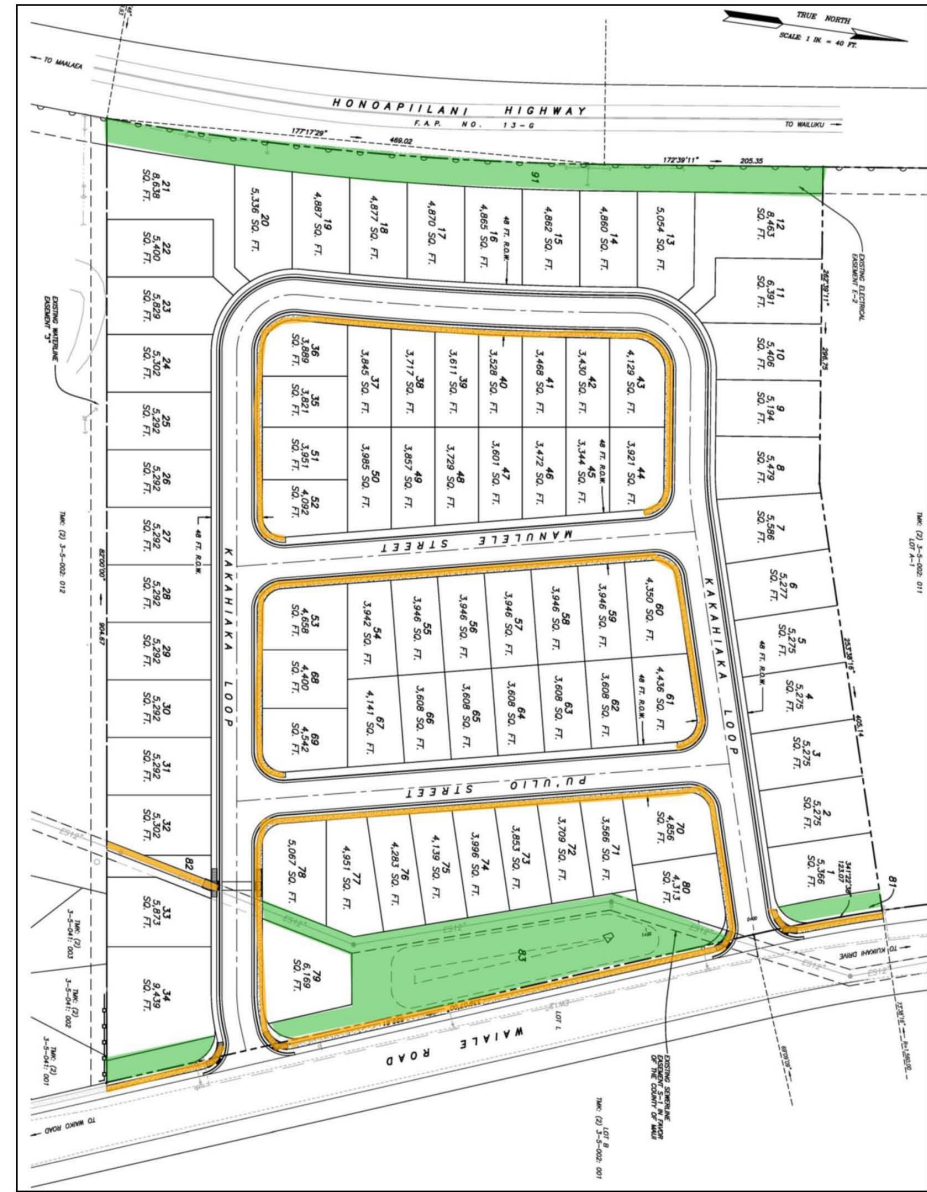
TRUE NORTH
SCALE: 1 IN. = 40 FT.

TO MAALAEA
HONOAPIILANI HIGHWAY
F.A.P. NO. 13-G
TO WAILUKU
177°17'29" 469.02
172°39'11" 205.35

91

21 8,638 SQ. FT.
20 5,336 SQ. FT.
19 4,887 SQ. FT.
18 4,877 SQ. FT.
17 4,870 SQ. FT.
16 4,865 SQ. FT.
48 FT. R.O.W.
15 4,862 SQ. FT.
14 4,860 SQ. FT.
13 5,054 SQ. FT.
12 8,463 SQ. FT.
EXISTING ELECTRICAL EASEMENT E-2

22 5,400 SQ. FT.
23 5,229 SQ. FT.
24 5,302 SQ. FT.
25 5,292 SQ. FT.
26 5,292 SQ. FT.
27 5,292 SQ. FT.
28 5,292 SQ. FT.
29 5,292 SQ. FT.
30 5,292 SQ. FT.
31 5,292 SQ. FT.
32 5,302 SQ. FT.
33 5,873 SQ. FT.
34 9,439 SQ. FT.
EXISTING WATERLINE EASEMENT "3"

11 6,391 SQ. FT.
10 5,406 SQ. FT.
9 5,194 SQ. FT.
8 5,479 SQ. FT.
7 5,586 SQ. FT.
6 5,277 SQ. FT.
5 5,275 SQ. FT.
48 FT. R.O.W.
4 5,275 SQ. FT.
3 5,275 SQ. FT.
2 5,275 SQ. FT.
1 5,366 SQ. FT.

36 3,889 SQ. FT.
37 3,845 SQ. FT.
38 3,717 SQ. FT.
39 3,611 SQ. FT.
40 3,528 SQ. FT.
41 3,468 SQ. FT.
42 3,430 SQ. FT.
43 4,129 SQ. FT.
35 3,821 SQ. FT.
51 3,931 SQ. FT.
52 4,092 SQ. FT.
50 3,985 SQ. FT.
49 3,857 SQ. FT.
48 3,729 SQ. FT.
47 3,601 SQ. FT.
46 3,472 SQ. FT.
45 3,344 SQ. FT.
48 FT. R.O.W.
44 3,921 SQ. FT.

MANULELE STREET

53 4,658
54 3,942 SQ. FT.
55 3,946 SQ. FT.
56 3,946 SQ. FT.
57 3,946 SQ. FT.
58 3,946 SQ. FT.
59 3,946 SQ. FT.
60 4,350 SQ. FT.
68 4,400
67 4,141 SQ. FT.
66 3,608 SQ. FT.
65 3,608 SQ. FT.
64 3,608 SQ. FT.
63 3,608 SQ. FT.
62 3,608 SQ. FT.
61 4,436 SQ. FT.
48 FT. R.O.W.
69 4,542

PU'ULIO STREET

KAKAHIAKA LOOP
KAKAHIAKA LOOP
48 FT. R.O.W.

78 5,067 SQ. FT.
77 4,951 SQ. FT.
76 4,283 SQ. FT.
75 4,139 SQ. FT.
74 3,996 SQ. FT.
73 3,853 SQ. FT.
72 3,709 SQ. FT.
71 3,566 SQ. FT.
70 4,856 SQ. FT.
80 4,313 SQ. FT.
79 6,189 SQ. FT.
82
83
81

WAIALE ROAD
TO WAIKO ROAD
TO KUIKAHI DRIVE
LOT L
EXISTING SEWERLINE EASEMENT S-1 IN FAVOR OF THE COUNTY OF MAUI

TMK: (2) 3-5-002: 012
TMK: (2) 3-5-002: 011 LOT 4-1
TMK: (2) 3-5-041: 003
TMK: (2) 3-5-041: 002
TMK: (2) 3-5-041: 001
TMK: (2) 3-5-002: 001 LOT B

904.87
405.14
296.76
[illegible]